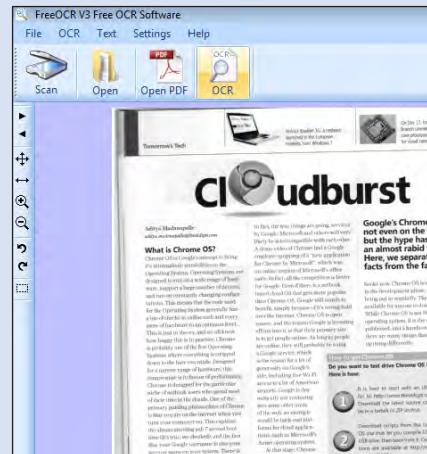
FreeOCR V3 Free OCR Software

File OCR Text Settings Help

Scan Open Open PDF OCR

PDF

OCR

Tomorrow's Tech

Cloudburst

Aditya Madanapalle

What is Chrome OS?

Google's Chrome not even on the but the hype has an almost rabid Here, we separat facts from the fa

How to get Chrome OS

Do you want to test drive Chrome OS Here is how: